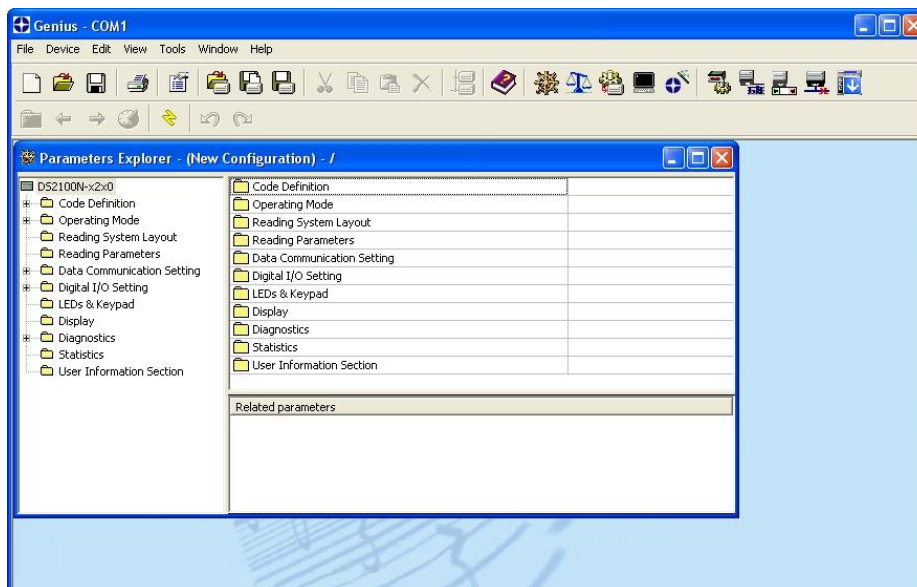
Genius - COM1

File Device Edit View Tools Window Help

Parameters Explorer - (New Configuration) - /

DS2100N-x2x0
Code Definition
Operating Mode
Reading System Layout
Reading Parameters
Data Communication Setting
Digital I/O Setting
LEDs & Keypad
Display
Diagnostics
Statistics
User Information Section

Code Definition
Operating Mode
Reading System Layout
Reading Parameters
Data Communication Setting
Digital I/O Setting
LEDs & Keypad
Display
Diagnostics
Statistics
User Information Section

Related parameters